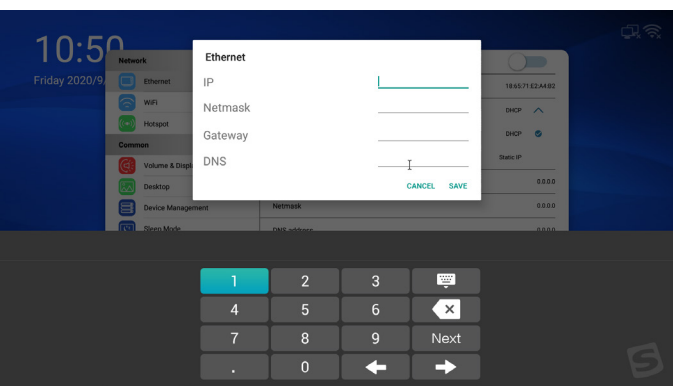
10:50
Friday 2020/9

Network
Ethernet
WiFi
Hotspot
Common
Volume & Displ
Desktop
Device Management
Sleep Mode

18:65:71:E2:A4:B2
DHCP
DHCP
Static IP
0.0.0.0
Netmask
0.0.0.0
DNS address
0.0.0.0

Ethernet
IP
Netmask
Gateway
DNS
CANCEL SAVE

| 1 | 2 | 3 | |
|---|---|---|---|
| 4 | 5 | 6 | |
| 7 | 8 | 9 | Next |
| . | 0 | | |